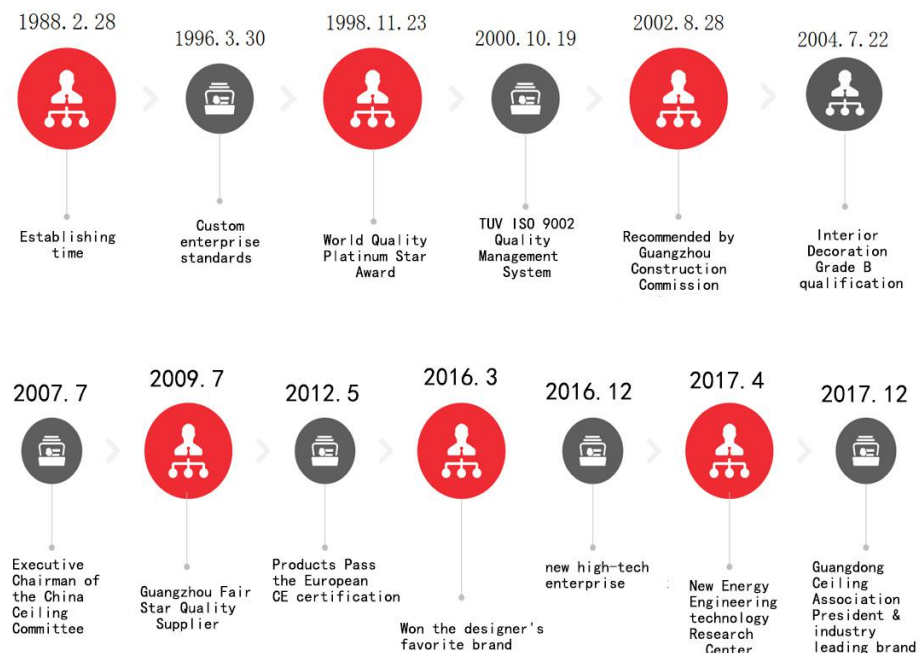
1988.2.28

Establishing time

1996.3.30

Custom enterprise standards

1998.11.23

World Quality Platinum Star Award

2000.10.19

TUV ISO 9002 Quality Management System

2002.8.28

Recommended by Guangzhou Construction Commission

2004.7.22

Interior Decoration Grade B qualification

2007.7

Executive Chairman of the China Ceiling Committee

2009.7

Guangzhou Fair Star Quality Supplier

2012.5

Products Pass the European CE certification

2016.3

Won the designer's favorite brand

2016.12

new high-tech enterprise

2017.4

New Energy Engineering technology Research Center

2017.12

Guangdong Ceiling Association President & industry leading brand